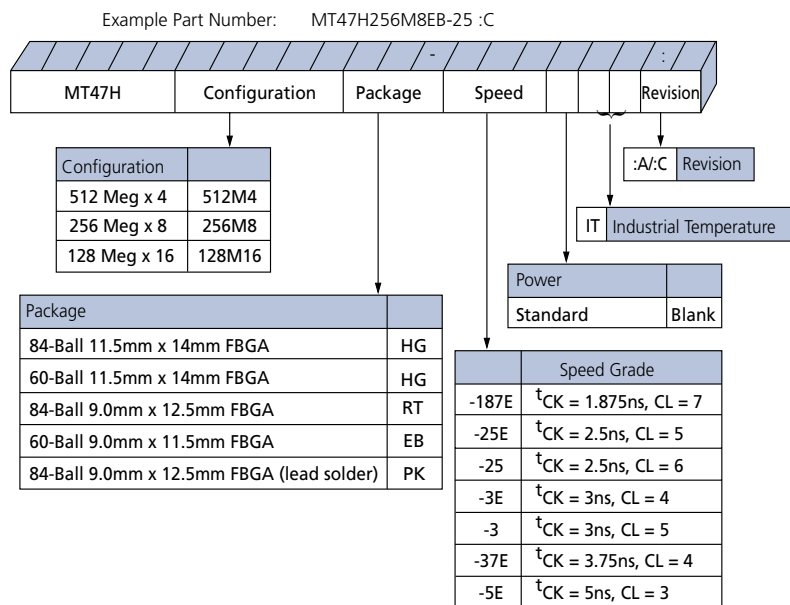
Example Part Number: MT47H256M8EB-25 :C

-

:

| MT47H | Configuration | Package | Speed | | | | Revision |
|---|---|---|---|---|---|---|---|

| Configuration | |
|---|---|
| 512 Meg x 4 | 512M4 |
| 256 Meg x 8 | 256M8 |
| 128 Meg x 16 | 128M16 |

| :A/:C | Revision |
|---|---|

| IT | Industrial Temperature |
|---|---|

| Power | |
|---|---|
| Standard | Blank |

| Package | |
|---|---|
| 84-Ball 11.5mm x 14mm FBGA | HG |
| 60-Ball 11.5mm x 14mm FBGA | HG |
| 84-Ball 9.0mm x 12.5mm FBGA | RT |
| 60-Ball 9.0mm x 11.5mm FBGA | EB |
| 84-Ball 9.0mm x 12.5mm FBGA (lead solder) | PK |

| | Speed Grade |
|---|---|
| -187E | $^tCK$ = 1.875ns, CL = 7 |
| -25E | $^tCK$ = 2.5ns, CL = 5 |
| -25 | $^tCK$ = 2.5ns, CL = 6 |
| -3E | $^tCK$ = 3ns, CL = 4 |
| -3 | $^tCK$ = 3ns, CL = 5 |
| -37E | $^tCK$ = 3.75ns, CL = 4 |
| -5E | $^tCK$ = 5ns, CL = 3 |